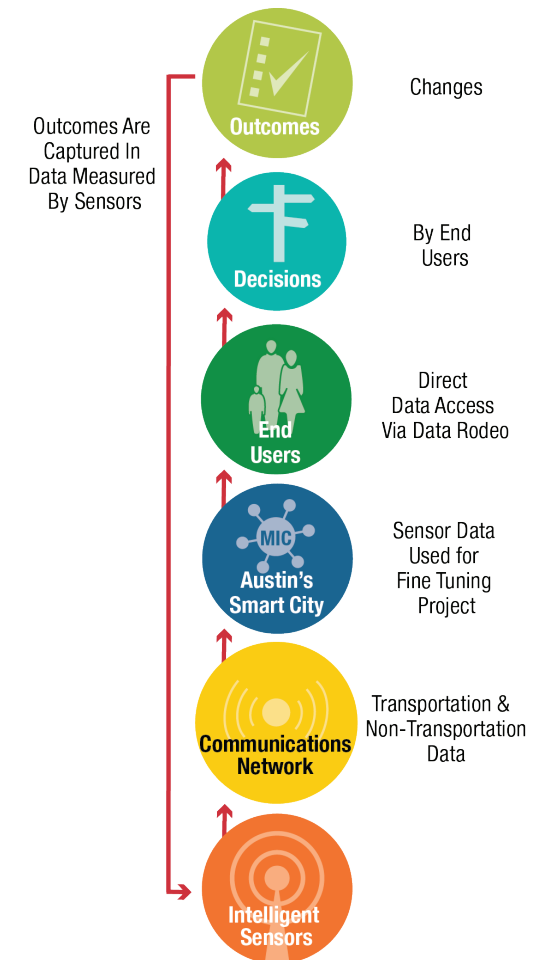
Outcomes Are Captured In Data Measured By Sensors

Outcomes

Changes

Decisions

By End Users

End Users

Direct Data Access Via Data Rodeo

MIC

Austin's Smart City

Sensor Data Used for Fine Tuning Project

Communications Network

Transportation & Non-Transportation Data

Intelligent Sensors